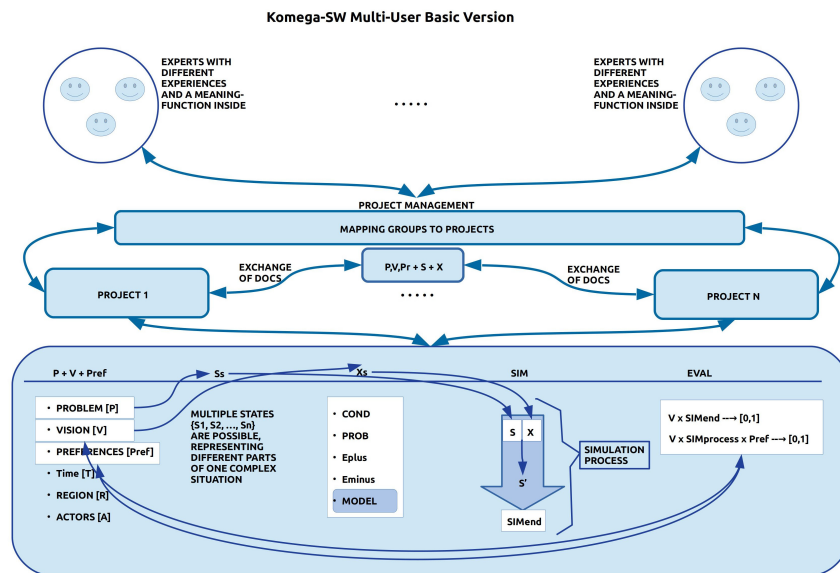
Komega-SW Multi-User Basic Version

EXPERTS WITH DIFFERENT EXPERIENCES AND A MEANING-FUNCTION INSIDE

.....

EXPERTS WITH DIFFERENT EXPERIENCES AND A MEANING-FUNCTION INSIDE

PROJECT MANAGEMENT

MAPPING GROUPS TO PROJECTS

EXCHANGE OF DOCS

P,V,Pr + S + X

EXCHANGE OF DOCS

PROJECT 1

.....

PROJECT N

P + V + Pref

Ss

Xs

SIM

EVAL

• PROBLEM [P]

• VISION [V]

• PREFERENCES [Pref]

• Time [T]

• REGION [R]

• ACTORS [A]

MULTIPLE STATES {S1, S2, ..., Sn} ARE POSSIBLE, REPRESENTING DIFFERENT PARTS OF ONE COMPLEX SITUATION

• COND

• PROB

• Eplus

• Eminus

• MODEL

S

X

S'

SIMend

SIMULATION PROCESS

V x SIMend ---> [0,1]

V x SIMprocess x Pref ---> [0,1]